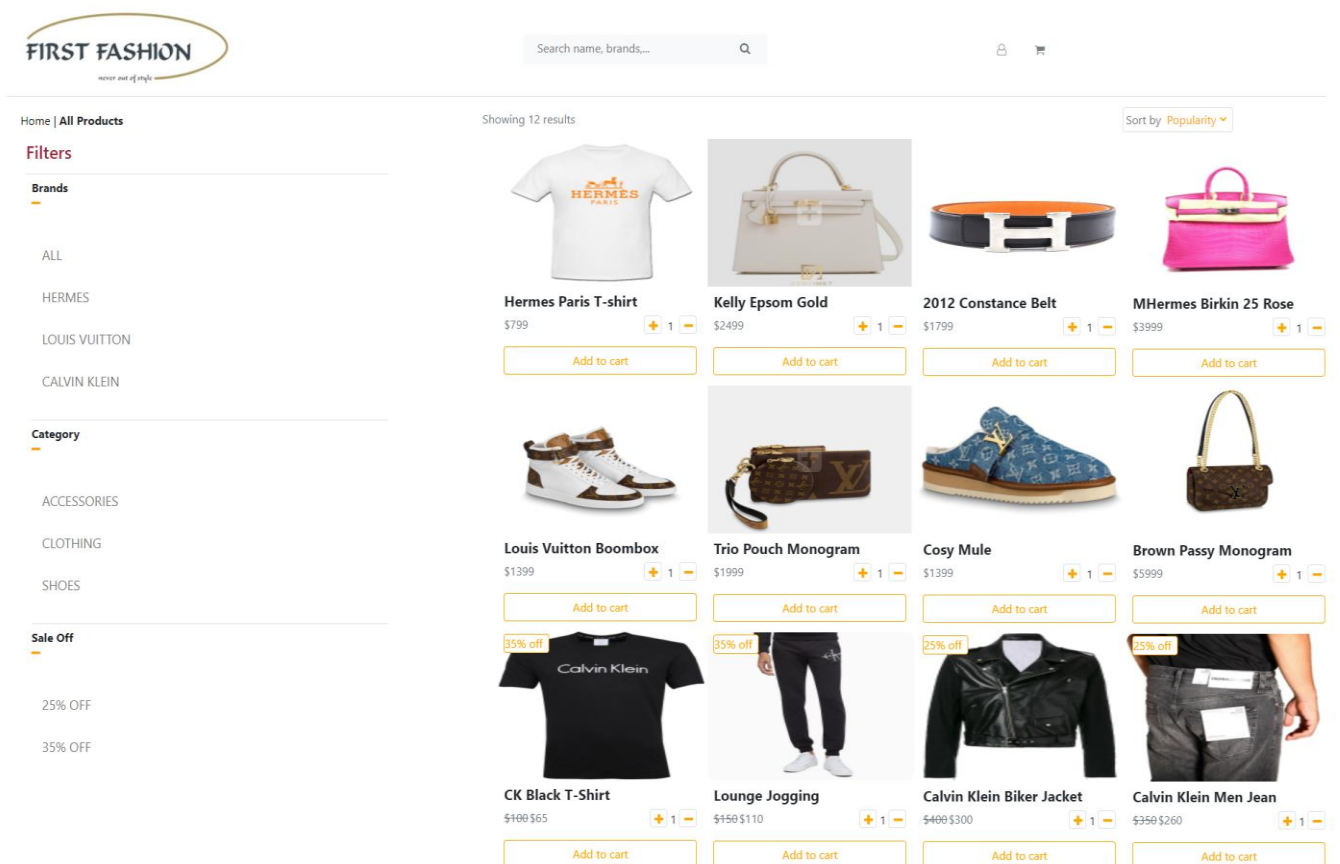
FIRST FASHION
never out of style

Search name, brands,...

Home | All Products

Filters

Brands

ALL

HERMES

LOUIS VUITTON

CALVIN KLEIN

Category

ACCESSORIES

CLOTHING

SHOES

Sale Off

25% OFF

35% OFF

Showing 12 results

Sort by Popularity

HERMES PARIS

Hermes Paris T-shirt
$799 + 1 −
Add to cart

Kelly Epsom Gold
$2499 + 1 −
Add to cart

2012 Constance Belt
$1799 + 1 −
Add to cart

MHermes Birkin 25 Rose
$3999 + 1 −
Add to cart

Louis Vuitton Boombox
$1399 + 1 −
Add to cart

Trio Pouch Monogram
$1999 + 1 −
Add to cart

Cosy Mule
$1399 + 1 −
Add to cart

Brown Passy Monogram
$5999 + 1 −
Add to cart

35% off
Calvin Klein
CK Black T-Shirt
~~$100~~ $65 + 1 −
Add to cart

35% off
Lounge Jogging
~~$150~~ $110 + 1 −
Add to cart

25% off
Calvin Klein Biker Jacket
~~$400~~ $300 + 1 −
Add to cart

25% off
Calvin Klein Men Jean
~~$350~~ $260 + 1 −
Add to cart